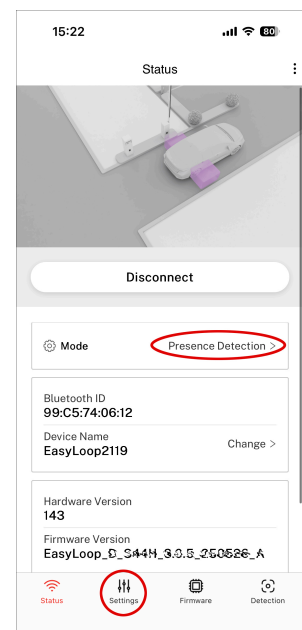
15:22

80

Status

Disconnect

Mode

Presence Detection >

Bluetooth ID
99:C5:74:06:12

Device Name
EasyLoop2119

Change >

Hardware Version
143

Firmware Version
EasyLoop_D_S44H_3.0.5_250526_A

Status

Settings

Firmware

Detection